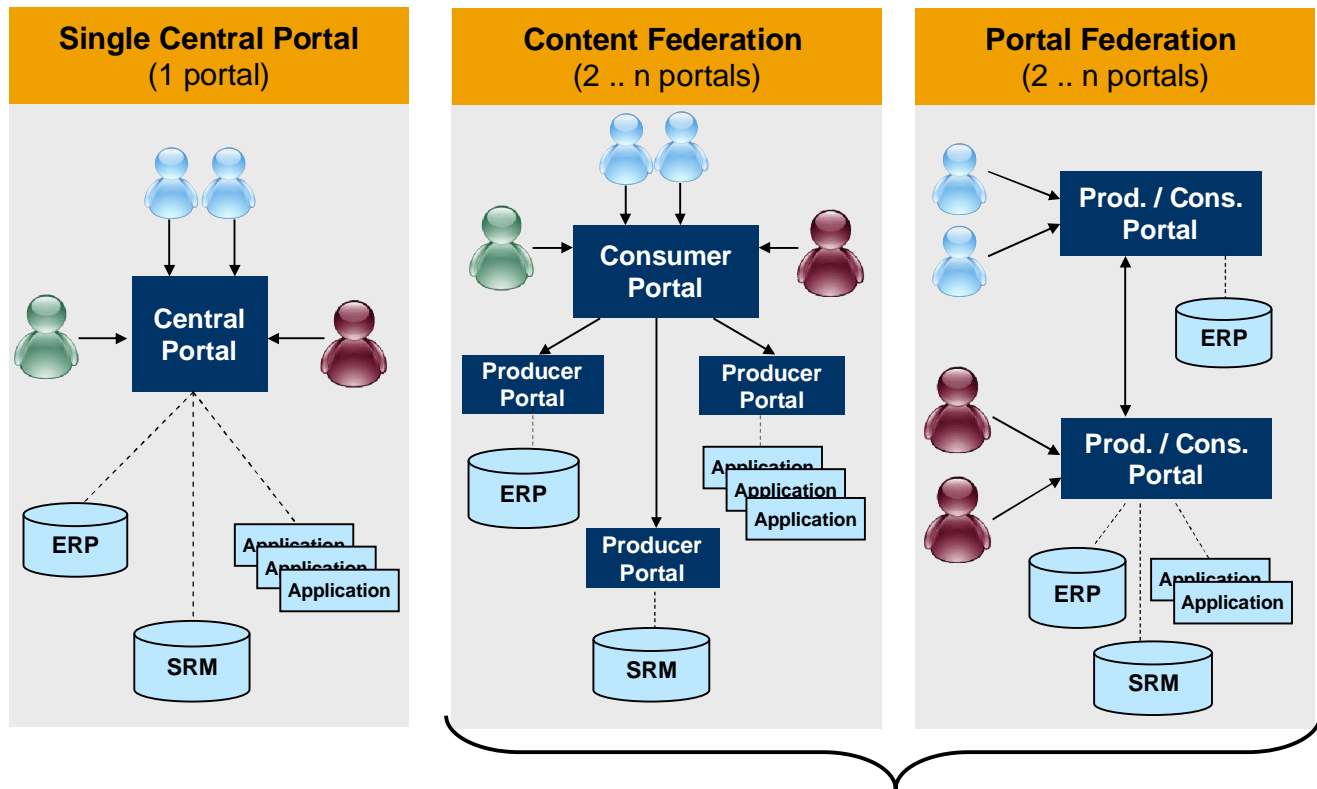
Single Central Portal
(1 portal)

Central Portal

ERP

Application
Application
Application

SRM

Content Federation
(2 .. n portals)

Consumer Portal

Producer Portal

Producer Portal

ERP

Application
Application
Application

Producer Portal

SRM

Portal Federation
(2 .. n portals)

Prod. / Cons. Portal

ERP

Prod. / Cons. Portal

ERP

Application
Application

SRM